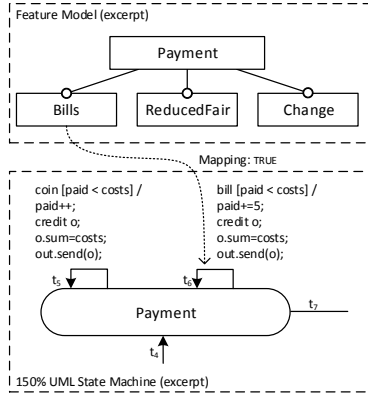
Feature Model (excerpt)

Payment

Bills

ReducedFair

Change

Mapping: TRUE

coin [paid < costs] /
paid++;
credit o;
o.sum=costs;
out.send(o);

bill [paid < costs] /
paid+=5;
credit o;
o.sum=costs;
out.send(o);

$t_5$

$t_6$

$t_7$

Payment

$t_4$

150% UML State Machine (excerpt)